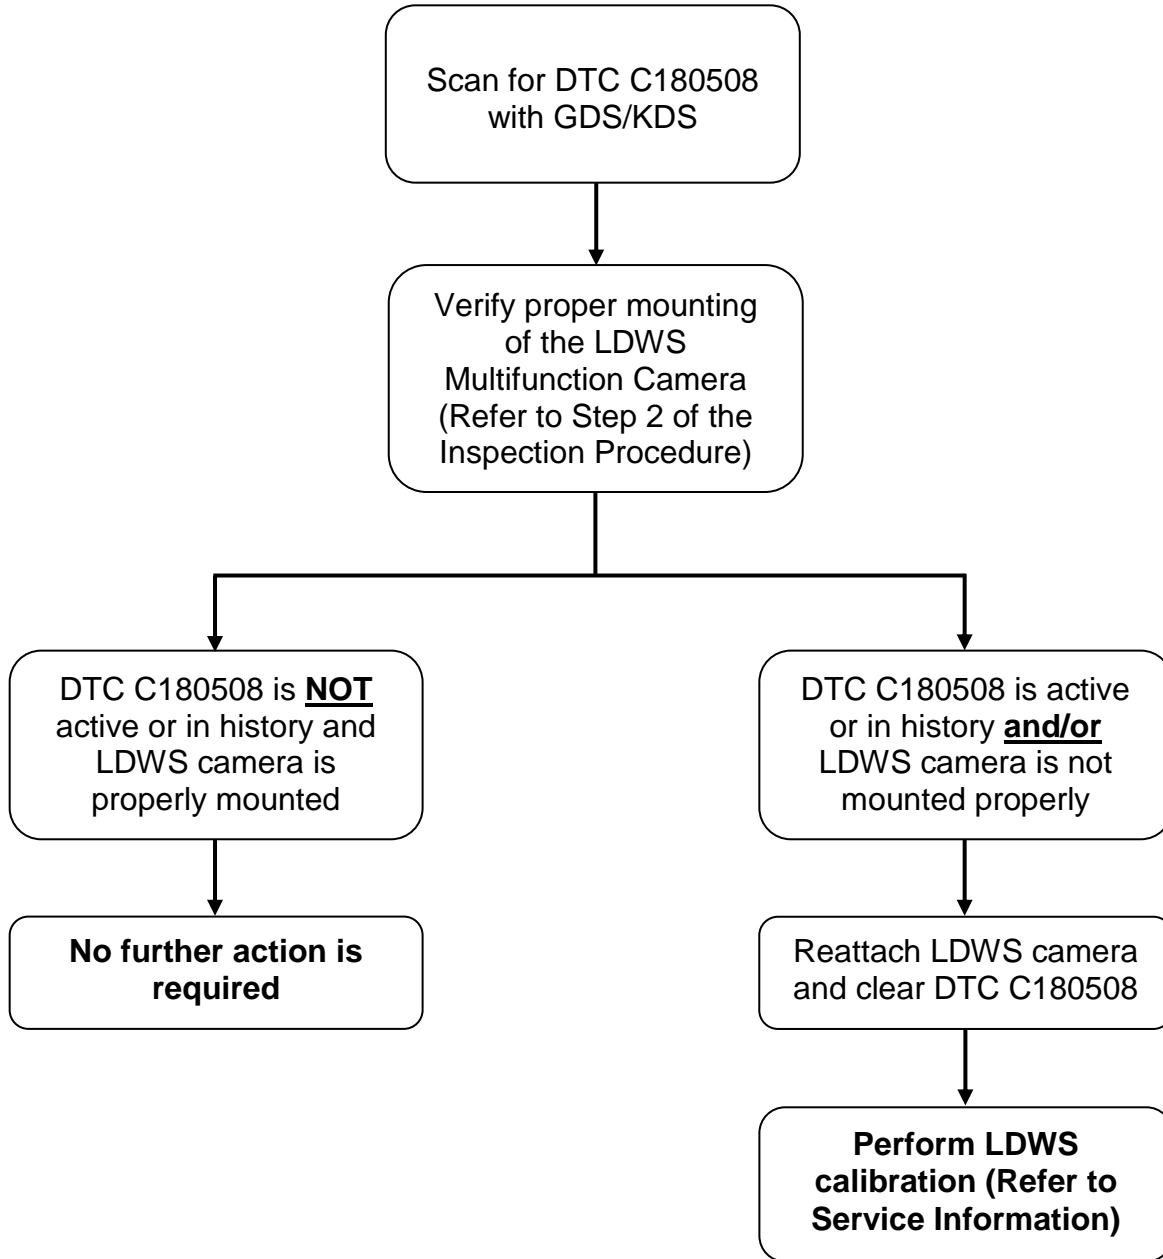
Scan for DTC C180508 with GDS/KDS

Verify proper mounting of the LDWS Multifunction Camera (Refer to Step 2 of the Inspection Procedure)

DTC C180508 is **NOT** active or in history and LDWS camera is properly mounted

DTC C180508 is active or in history **and/or** LDWS camera is not mounted properly

**No further action is required**

Reattach LDWS camera and clear DTC C180508

**Perform LDWS calibration (Refer to Service Information)**